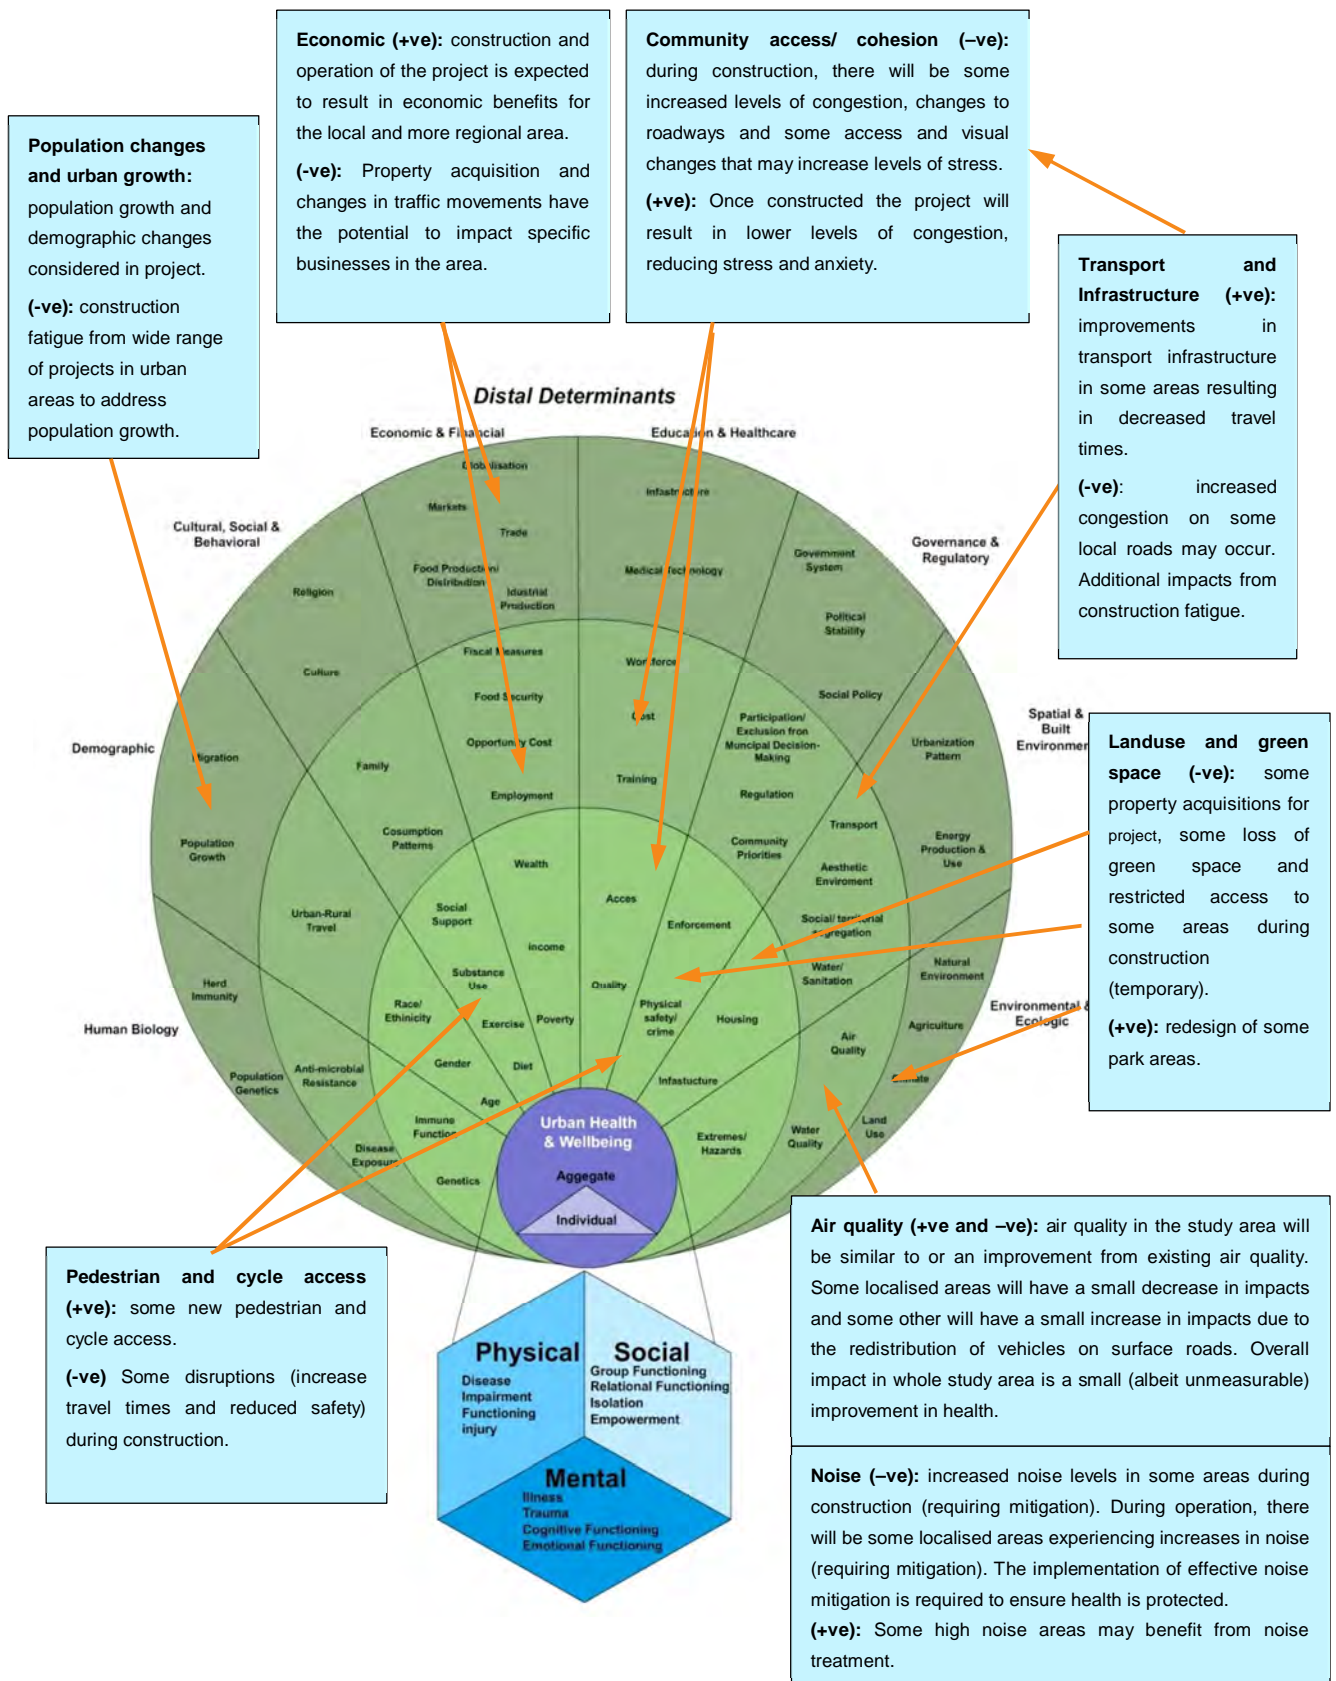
**Population changes and urban growth:** population growth and demographic changes considered in project.

**(-ve):** construction fatigue from wide range of projects in urban areas to address population growth.

**Economic (+ve):** construction and operation of the project is expected to result in economic benefits for the local and more regional area.

**(-ve):** Property acquisition and changes in traffic movements have the potential to impact specific businesses in the area.

**Community access/ cohesion (–ve):** during construction, there will be some increased levels of congestion, changes to roadways and some access and visual changes that may increase levels of stress.

**(+ve):** Once constructed the project will result in lower levels of congestion, reducing stress and anxiety.

**Transport and Infrastructure (+ve):** improvements in transport infrastructure in some areas resulting in decreased travel times.

**(-ve):** increased congestion on some local roads may occur. Additional impacts from construction fatigue.

Distal Determinants

Economic & Financial
Globalisation
Markets
Trade
Food Production/ Distribution
Industrial Production
Education & Healthcare
Infrastructure
Medical Technology
Governance & Regulatory
Government System
Political Stability
Social Policy
Cultural, Social & Behavioral
Religion
Culture
Fiscal Measures
Food Security
Opportunity Cost
Employment
Workforce
Cost
Training
Participation/ Exclusion from Muncipal Decision-Making
Regulation
Spatial & Built Environment
Urbanization Pattern
Demographic
Migration
Population Growth
Family
Cosumption Patterns
Urban-Rural Travel
Wealth
Social Support
Income
Substance Use
Acces
Quality
Enforcement
Community Priorities
Transport
Aesthetic Enviroment
Social/ territorial segregation
Water/ Sanitation
Energy Production & Use
Natural Environment
Herd Immunity
Human Biology
Race/ Ethnicity
Exercise
Poverty
Physical safety/ crime
Housing
Gender
Diet
Age
Infastucture
Air Quality
Agriculture
Environmental & Ecologic
Climate
Population Genetics
Anti-microbial Resistance
Immune Function
Disease Exposure
Genetics
Urban Health & Wellbeing
Aggregate
Individual
Extremes/ Hazards
Water Quality
Land Use

**Landuse and green space (-ve):** some property acquisitions for project, some loss of green space and restricted access to some areas during construction (temporary).

**(+ve):** redesign of some park areas.

**Pedestrian and cycle access (+ve):** some new pedestrian and cycle access.

**(-ve)** Some disruptions (increase travel times and reduced safety) during construction.

Physical
Disease
Impairment
Functioning
injury
Social
Group Functioning
Relational Functioning
Isolation
Empowerment
Mental
Illness
Trauma
Cognitive Functioning
Emotional Functioning

**Air quality (+ve and –ve):** air quality in the study area will be similar to or an improvement from existing air quality. Some localised areas will have a small decrease in impacts and some other will have a small increase in impacts due to the redistribution of vehicles on surface roads. Overall impact in whole study area is a small (albeit unmeasurable) improvement in health.

**Noise (–ve):** increased noise levels in some areas during construction (requiring mitigation). During operation, there will be some localised areas experiencing increases in noise (requiring mitigation). The implementation of effective noise mitigation is required to ensure health is protected.
**(+ve):** Some high noise areas may benefit from noise treatment.